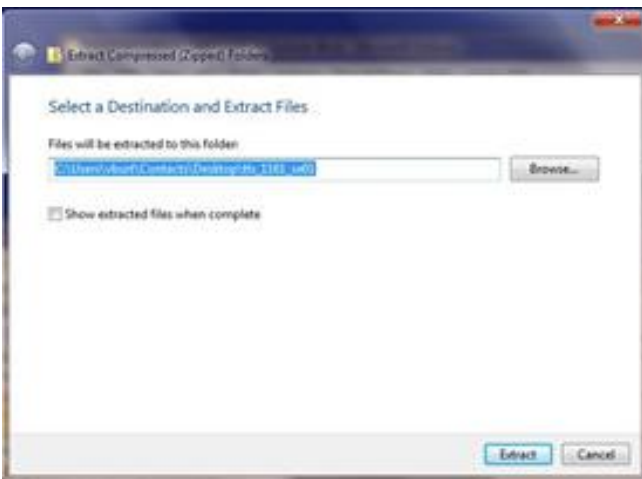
Extract Compressed (Zipped) Folders

Select a Destination and Extract Files

Files will be extracted to this folder:

C:\Users\vburt\Contacts\Desktop\tts_3161_us01

Browse...

Show extracted files when complete

Extract

Cancel